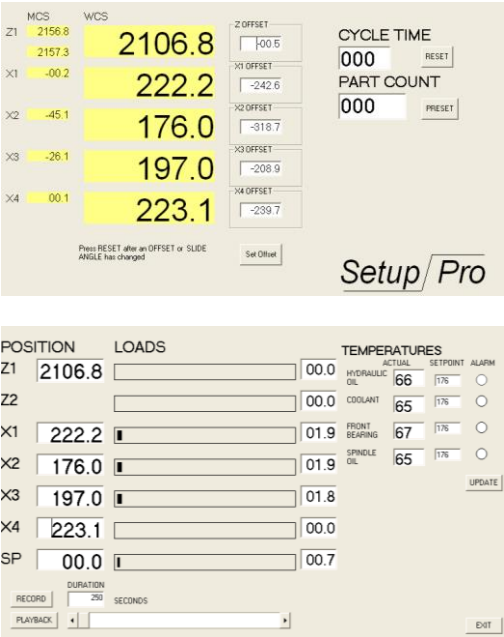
MCS WCS

Z1 2156.8 2157.3 2106.8

Z OFFSET -00.5

X1 -00.2 222.2

X1 OFFSET -242.6

X2 -45.1 176.0

X2 OFFSET -318.7

X3 -26.1 197.0

X3 OFFSET -208.9

X4 00.1 223.1

X4 OFFSET -239.7

Press RESET after an OFFSET or SLIDE ANGLE has changed

Set Offset

CYCLE TIME
000 RESET

PART COUNT
000 PRESET

Setup/Pro

POSITION LOADS

Z1 2106.8 00.0

Z2 00.0

X1 222.2 01.9

X2 176.0 01.9

X3 197.0 01.8

X4 223.1 00.0

SP 00.0 00.7

TEMPERATURES

| | ACTUAL | SETPOINT | ALARM |
|---|---|---|---|
| HYDRAULIC OIL | 66 | 176 | |
| COOLANT | 65 | 176 | |
| FRONT BEARING | 67 | 176 | |
| SPINDLE OIL | 65 | 176 | |

UPDATE

RECORD DURATION 250 SECONDS

PLAYBACK

EXIT